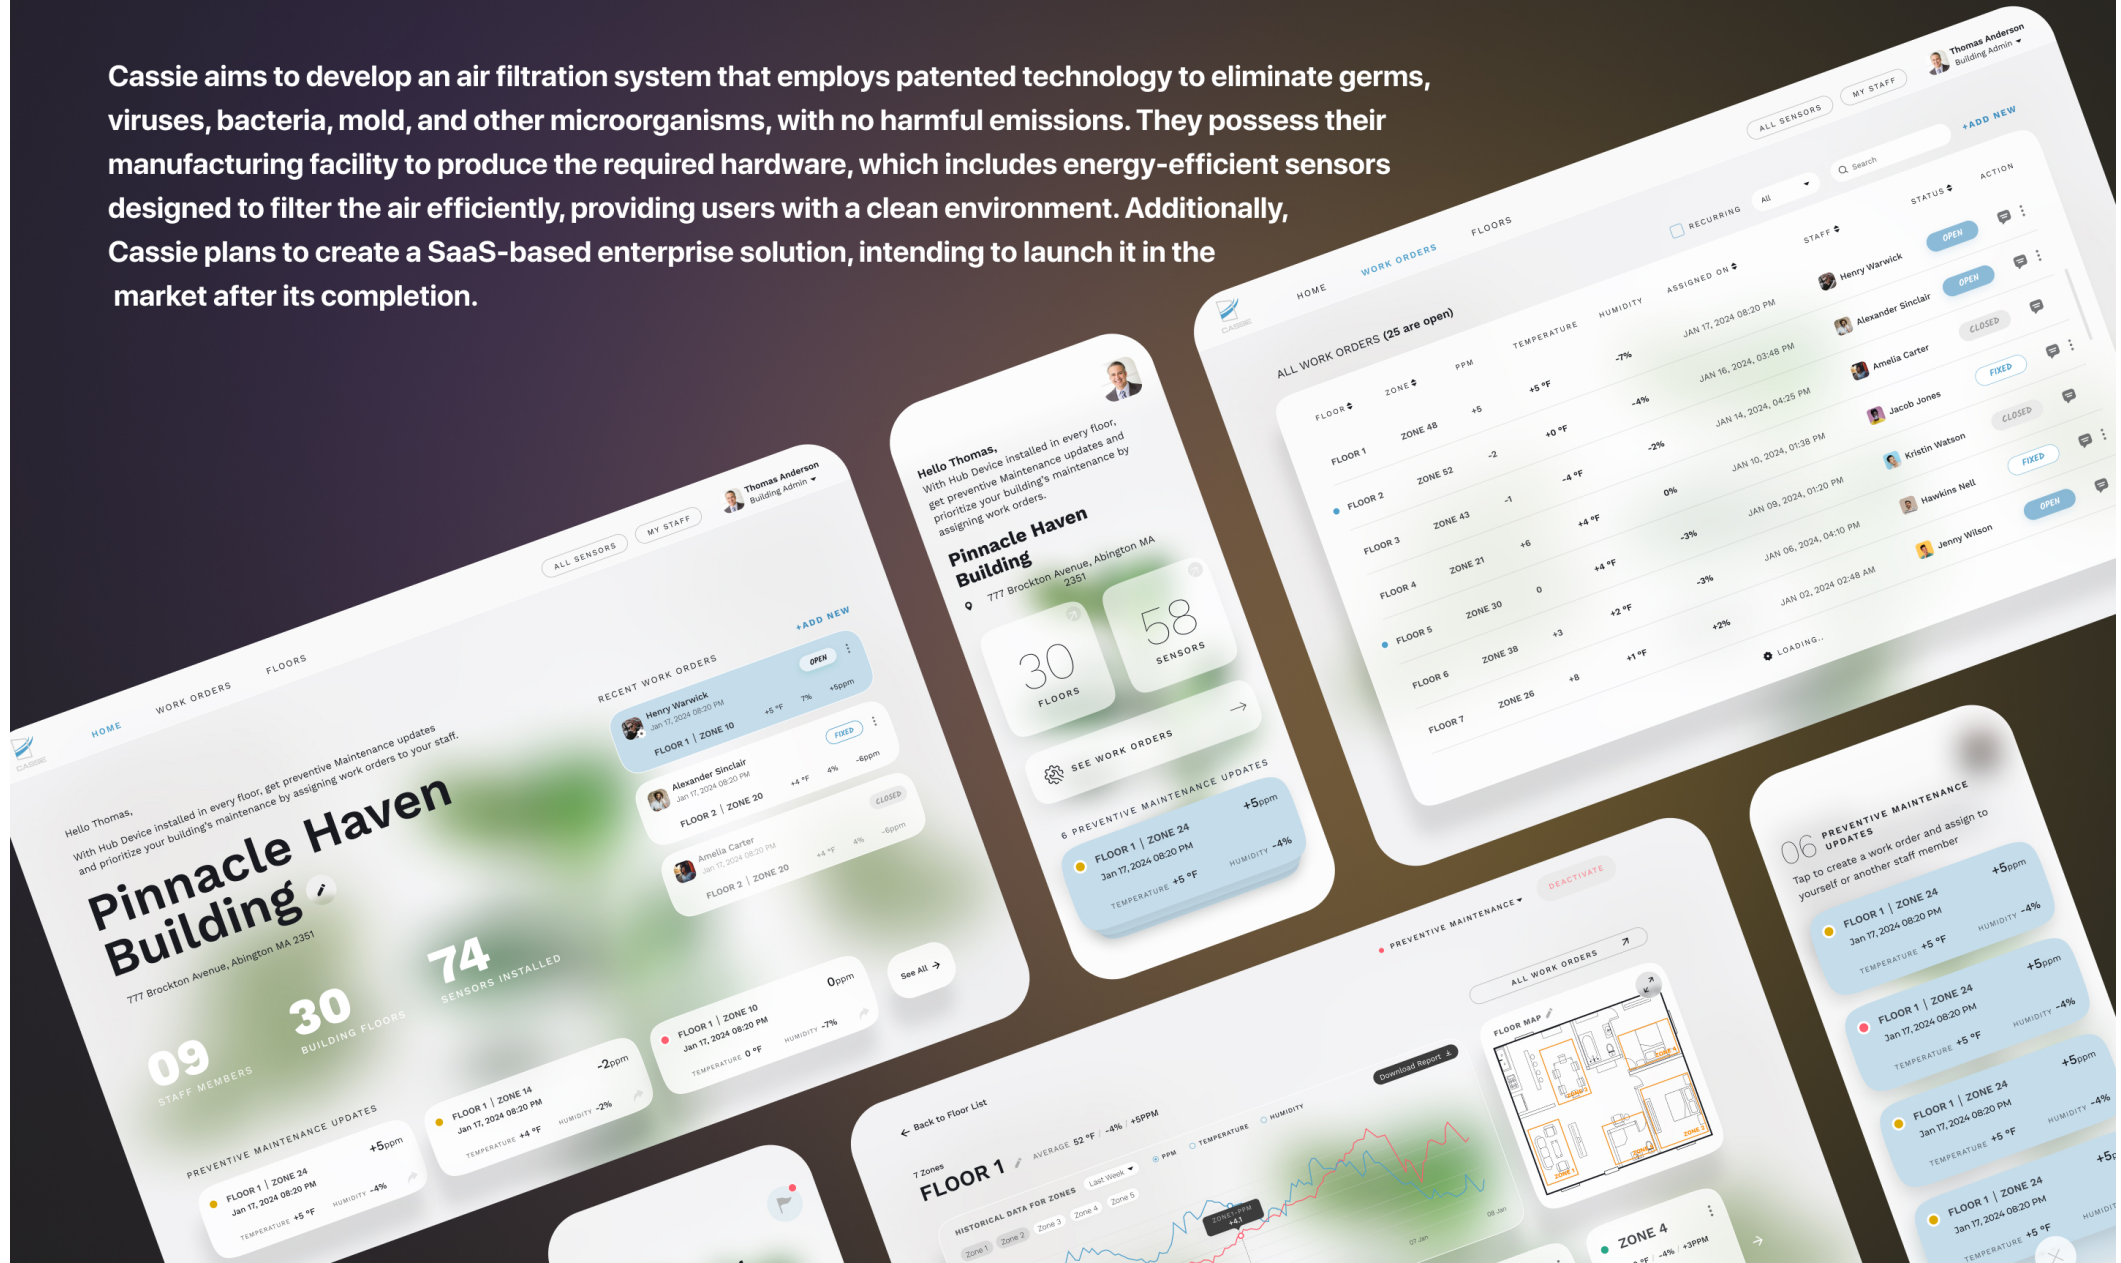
Cassie aims to develop an air filtration system that employs patented technology to eliminate germs, viruses, bacteria, mold, and other microorganisms, with no harmful emissions. They possess their manufacturing facility to produce the required hardware, which includes energy-efficient sensors designed to filter the air efficiently, providing users with a clean environment. Additionally, Cassie plans to create a SaaS-based enterprise solution, intending to launch it in the market after its completion.

HOME WORK ORDERS FLOORS ALL SENSORS MY STAFF Thomas Anderson Building Admin

Hello Thomas,
With Hub Device installed in every floor, get preventive Maintenance updates and prioritize your building's maintenance by assigning work orders to your staff.

Pinnacle Haven Building
777 Brockton Avenue, Abington MA 2351

09 STAFF MEMBERS
30 BUILDING FLOORS
74 SENSORS INSTALLED

RECENT WORK ORDERS +ADD NEW
Henry Warwick Jan 17, 2024 08:20 PM OPEN FLOOR 1 | ZONE 10 +5 °F 7% +5ppm
Alexander Sinclair Jan 17, 2024 08:20 PM FIXED FLOOR 2 | ZONE 20 +4 °F 4% -6ppm
Amelia Carter Jan 17, 2024 08:20 PM CLOSED FLOOR 2 | ZONE 20 +4 °F 4% -6ppm

PREVENTIVE MAINTENANCE UPDATES See All
FLOOR 1 | ZONE 24 Jan 17, 2024 08:20 PM +5ppm TEMPERATURE +5 °F HUMIDITY -4%
FLOOR 1 | ZONE 14 Jan 17, 2024 08:20 PM -2ppm TEMPERATURE +4 °F HUMIDITY -2%
FLOOR 1 | ZONE 10 Jan 17, 2024 08:20 PM 0ppm TEMPERATURE 0 °F HUMIDITY -7%

Hello Thomas,
With Hub Device installed in every floor, get preventive Maintenance updates and prioritize your building's maintenance by assigning work orders.
Pinnacle Haven Building
777 Brockton Avenue, Abington MA 2351
30 FLOORS
58 SENSORS
SEE WORK ORDERS
6 PREVENTIVE MAINTENANCE UPDATES
FLOOR 1 | ZONE 24 Jan 17, 2024 08:20 PM +5ppm TEMPERATURE +5 °F HUMIDITY -4%

HOME WORK ORDERS FLOORS ALL SENSORS MY STAFF Thomas Anderson Building Admin
ALL WORK ORDERS (25 are open) RECURRING All Search +ADD NEW

| FLOOR | ZONE | PPM | TEMPERATURE | HUMIDITY | ASSIGNED ON | STAFF | STATUS | ACTION |
|---|---|---|---|---|---|---|---|---|
| FLOOR 1 | ZONE 48 | +5 | +5 °F | -7% | JAN 17, 2024 08:20 PM | Henry Warwick | OPEN | |
| FLOOR 2 | ZONE 52 | -2 | +0 °F | -4% | JAN 16, 2024, 03:48 PM | Alexander Sinclair | OPEN | |
| FLOOR 3 | ZONE 43 | -1 | -4 °F | -2% | JAN 14, 2024, 04:25 PM | Amelia Carter | CLOSED | |
| FLOOR 4 | ZONE 21 | +6 | +4 °F | 0% | JAN 10, 2024, 01:38 PM | Jacob Jones | FIXED | |
| FLOOR 5 | ZONE 30 | 0 | +4 °F | -3% | JAN 09, 2024, 01:20 PM | Kristin Watson | CLOSED | |
| FLOOR 6 | ZONE 38 | +3 | +2 °F | -3% | JAN 06, 2024, 04:10 PM | Hawkins Nell | FIXED | |
| FLOOR 7 | ZONE 26 | +8 | +1 °F | +2% | JAN 02, 2024 02:48 AM | Jenny Wilson | OPEN | |

LOADING..

06 PREVENTIVE MAINTENANCE UPDATES
Tap to create a work order and assign to yourself or another staff member
FLOOR 1 | ZONE 24 Jan 17, 2024 08:20 PM +5ppm TEMPERATURE +5 °F HUMIDITY -4%
FLOOR 1 | ZONE 24 Jan 17, 2024 08:20 PM +5ppm TEMPERATURE +5 °F HUMIDITY -4%
FLOOR 1 | ZONE 24 Jan 17, 2024 08:20 PM +5ppm TEMPERATURE +5 °F HUMIDITY -4%
FLOOR 1 | ZONE 24 Jan 17, 2024 08:20 PM +5 TEMPERATURE +5 °F HUMIDITY

Back to Floor List
7 Zones
FLOOR 1
AVERAGE 52 °F / -4% / +5PPM
PREVENTIVE MAINTENANCE DEACTIVATE
ALL WORK ORDERS
Download Report
FLOOR MAP
HISTORICAL DATA FOR ZONES Last Week PPM TEMPERATURE HUMIDITY
Zone 1 Zone 2 Zone 3 Zone 4 Zone 5
ZONE1-PPM +4.1
07 Jan 08 Jan
ZONE 4 -4% +3PPM